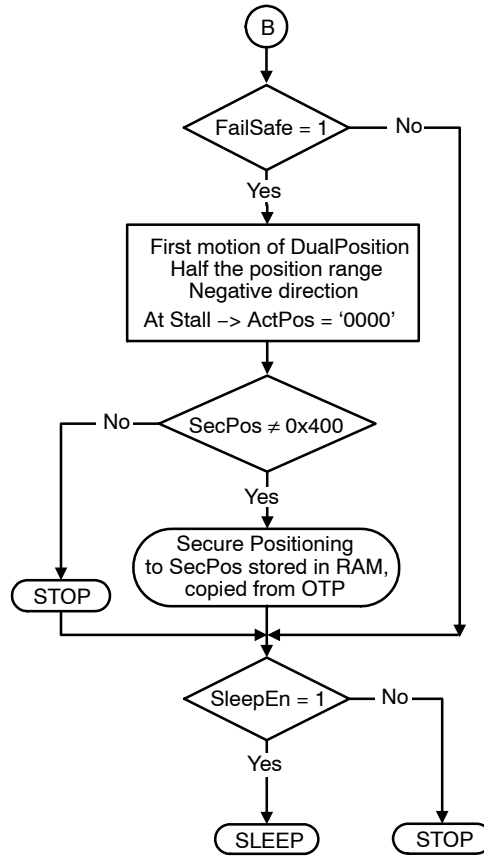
B

FailSafe = 1

No

Yes

First motion of DualPosition
Half the position range
Negative direction
At Stall –> ActPos = ‘0000’

No

SecPos $\neq$ 0x400

Yes

Secure Positioning to SecPos stored in RAM, copied from OTP

STOP

SleepEn = 1

No

Yes

SLEEP

STOP